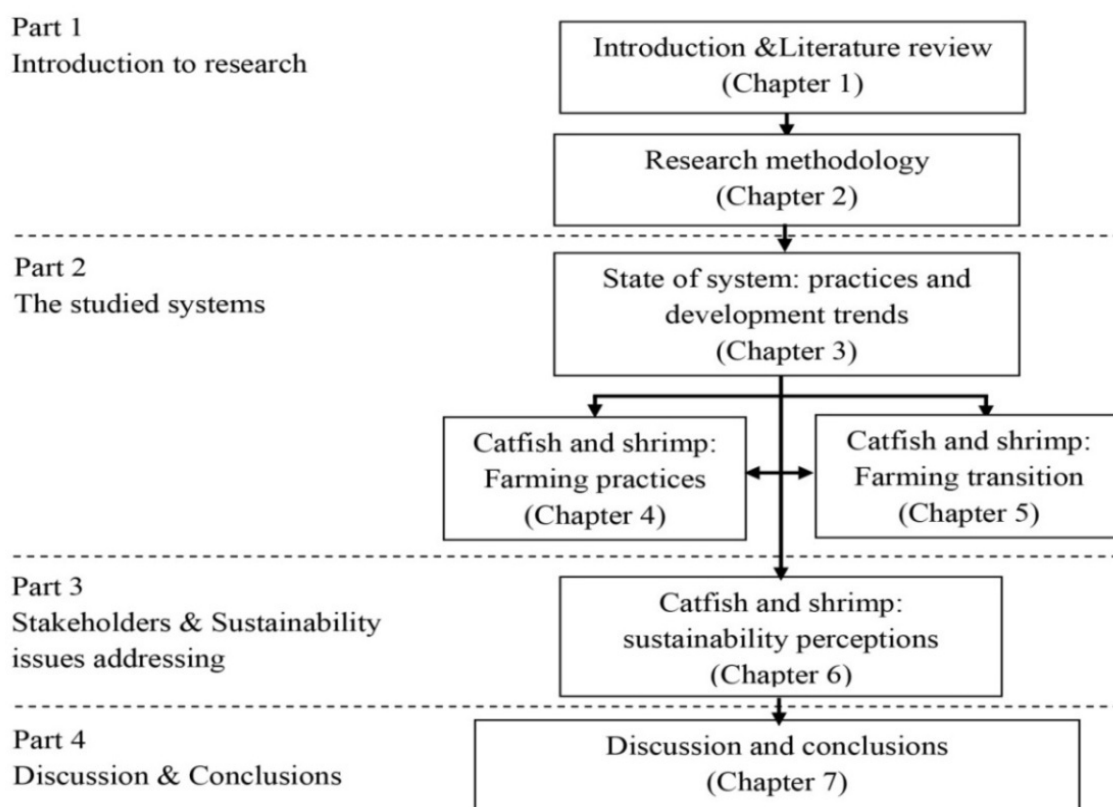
Part 1
Introduction to research

Introduction &Literature review
(Chapter 1)

Research methodology
(Chapter 2)

Part 2
The studied systems

State of system: practices and development trends
(Chapter 3)

Catfish and shrimp:
Farming practices
(Chapter 4)

Catfish and shrimp:
Farming transition
(Chapter 5)

Part 3
Stakeholders & Sustainability issues addressing

Catfish and shrimp:
sustainability perceptions
(Chapter 6)

Part 4
Discussion & Conclusions

Discussion and conclusions
(Chapter 7)